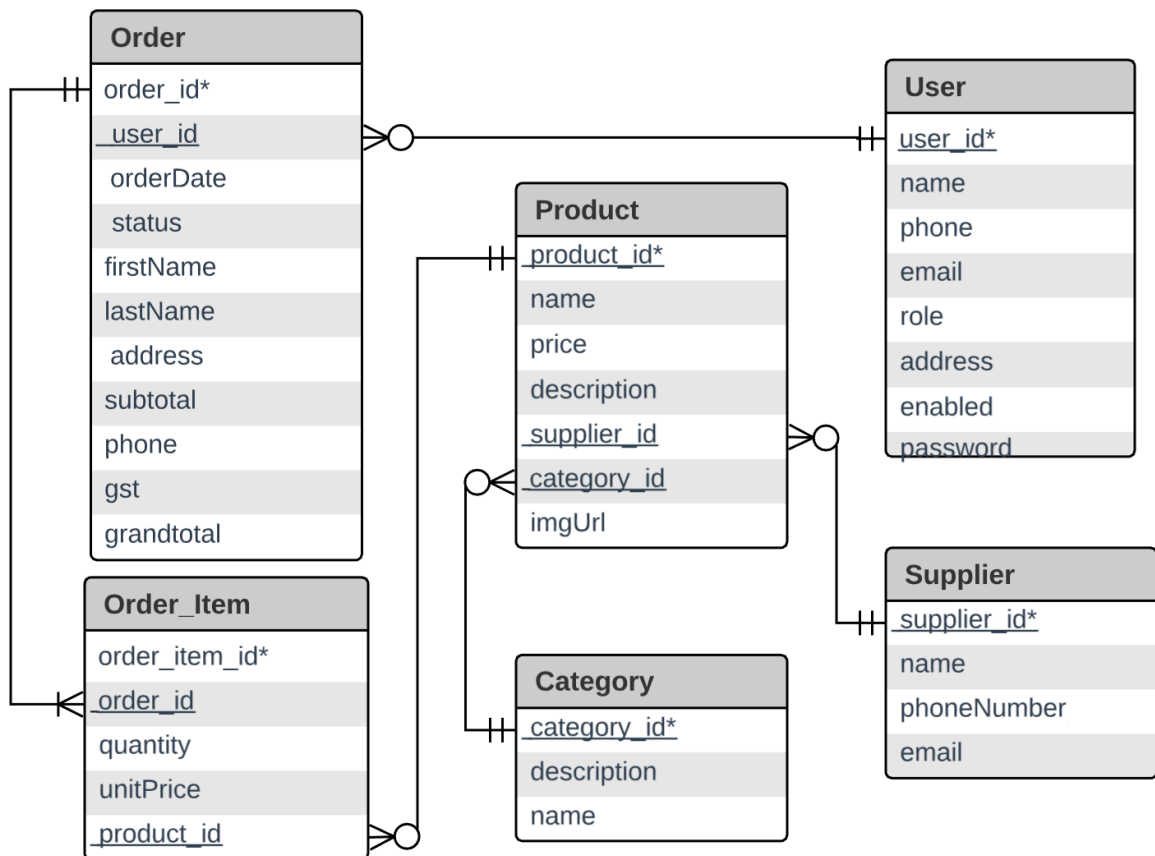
Order
order_id*
user_id
orderDate
status
firstName
lastName
address
subtotal
phone
gst
grandtotal

User
user_id*
name
phone
email
role
address
enabled
password

Product
product_id*
name
price
description
supplier_id
category_id
imgUrl

Order_Item
order_item_id*
order_id
quantity
unitPrice
product_id

Supplier
supplier_id*
name
phoneNumber
email

Category
category_id*
description
name